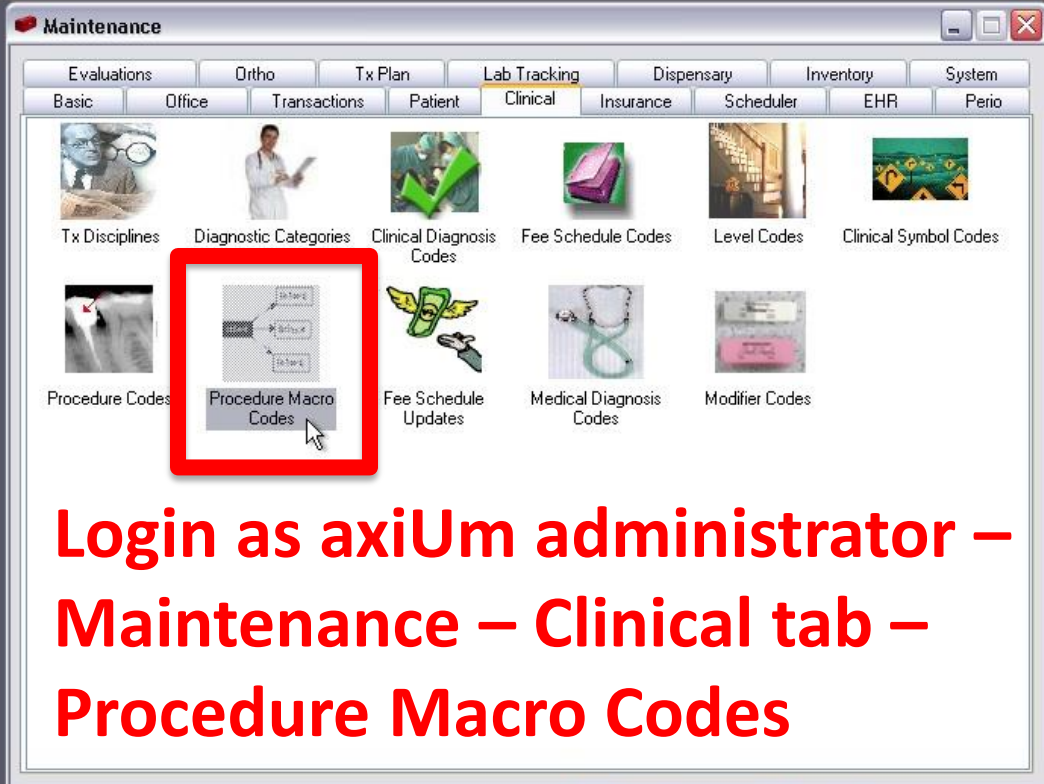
Maintenance

Evaluations | Ortho | Tx Plan | Lab Tracking | Dispensary | Inventory | System
Basic | Office | Transactions | Patient | Clinical | Insurance | Scheduler | EHR | Perio

Tx Disciplines
Diagnostic Categories
Clinical Diagnosis Codes
Fee Schedule Codes
Level Codes
Clinical Symbol Codes
Procedure Codes
Procedure Macro Codes
Fee Schedule Updates
Medical Diagnosis Codes
Modifier Codes

Login as axiUm administrator – Maintenance – Clinical tab – Procedure Macro Codes